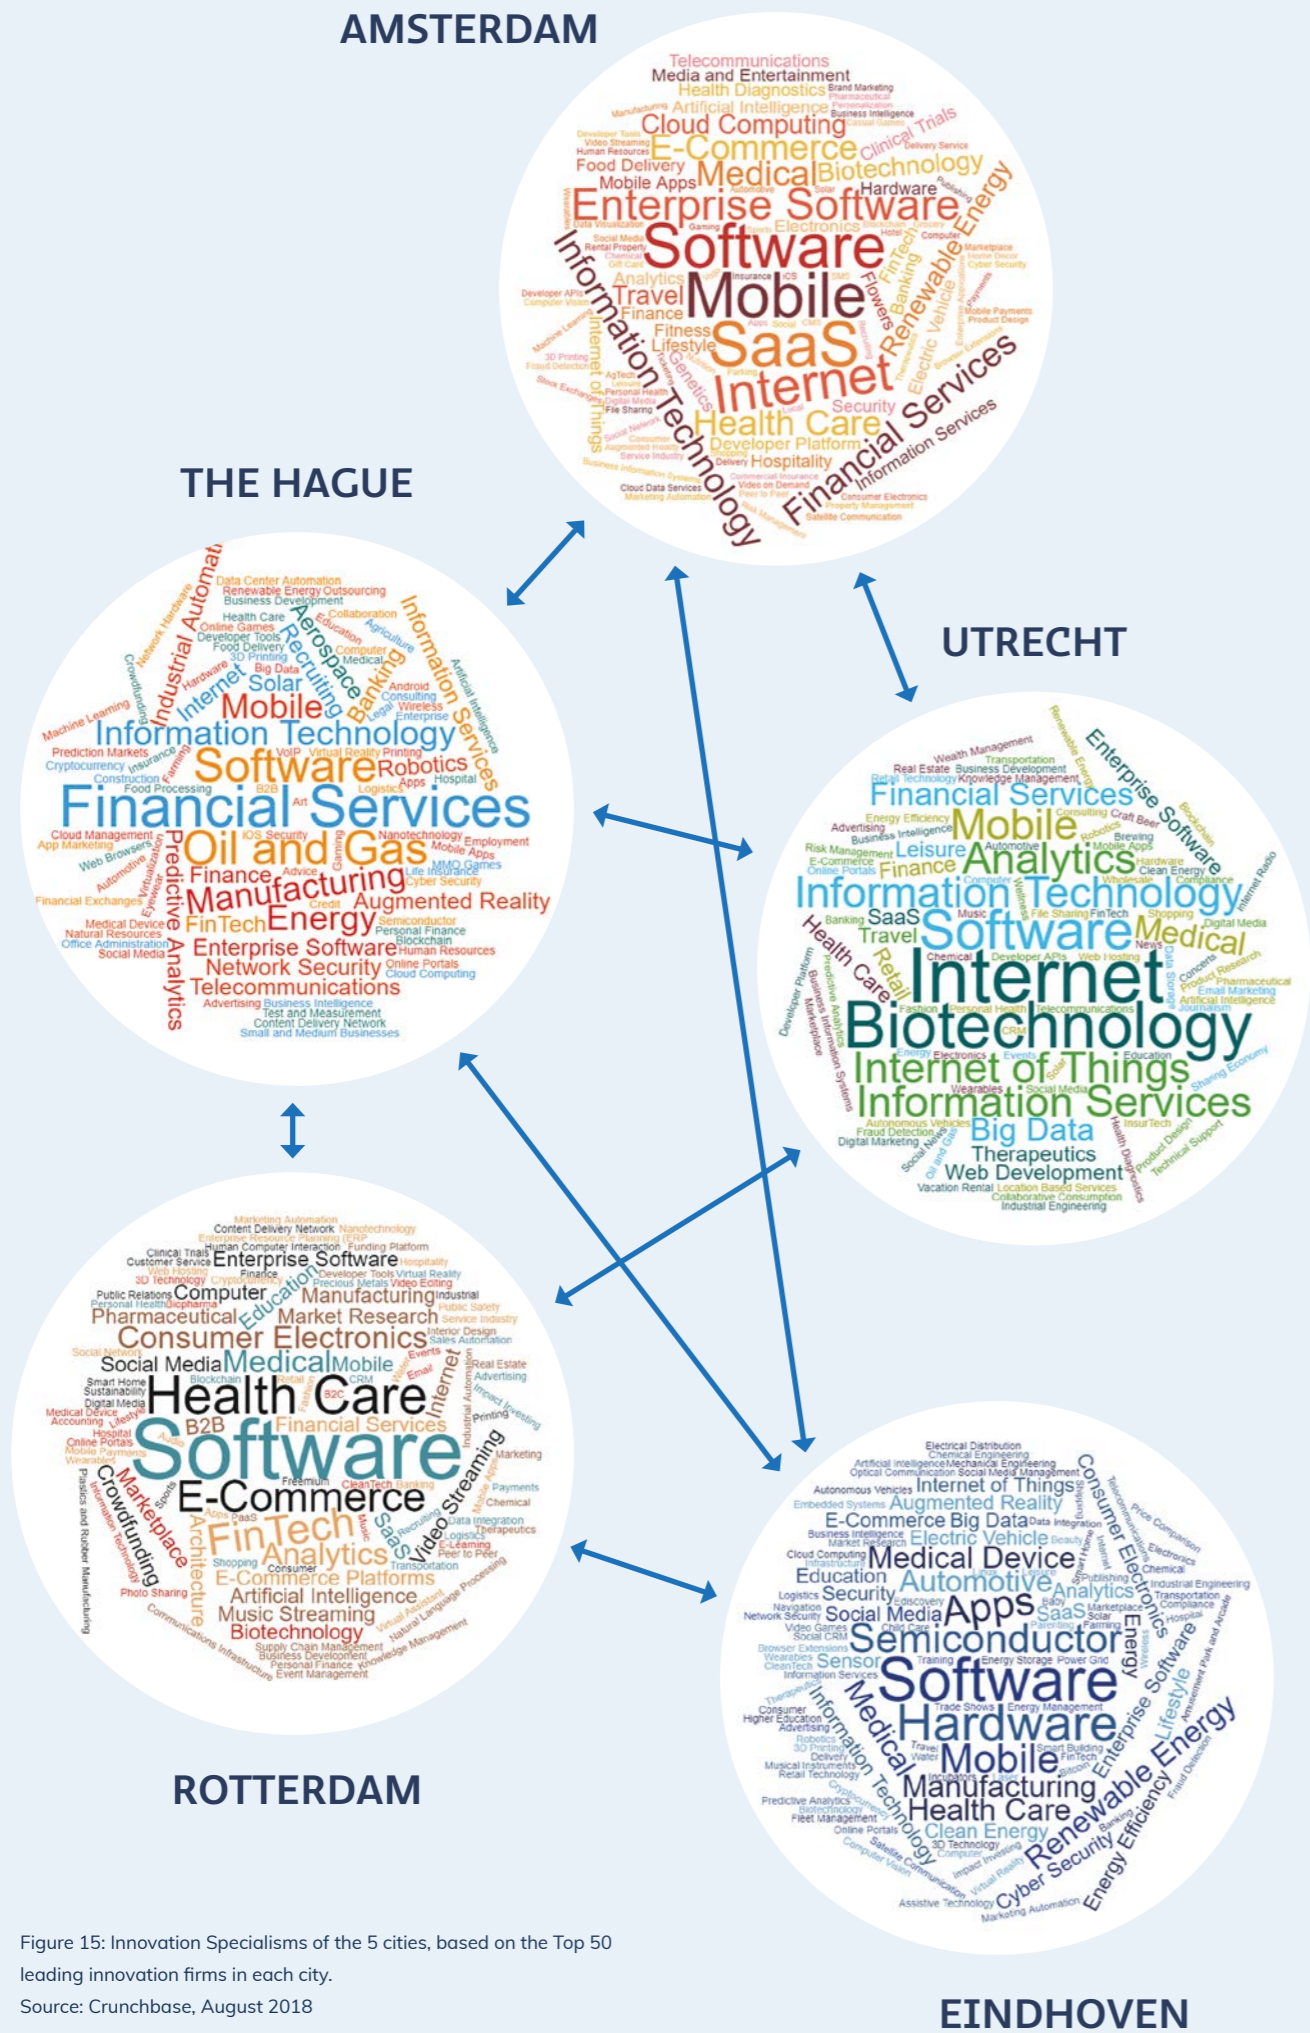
AMSTERDAM

Telecommunications
Media and Entertainment
Health Diagnostics
Artificial Intelligence
Cloud Computing
E-Commerce
Clinical Trials
Food Delivery
Medical
Biotechnology
Mobile Apps
Hardware
Enterprise Software
Energy
Software
Electronics
Information Technology
Travel
Mobile
Renewable Energy
Banking
Finance
Fitness
Flowers
Lifestyle
SaaS
Electric Vehicle
Genetics
Internet
Internet of Things
Security
Health Care
Financial Services
Developer Platform
Information Services
Hospitality

THE HAGUE

Industrial Automation
Data Center Automation
Renewable Energy Outsourcing
Business Development
Information Services
Aerospace
Recruiting
Banking
Solar
Internet
Mobile
Information Technology
Software
Robotics
Financial Services
Oil and Gas
Predictive Analytics
Finance
Manufacturing
Augmented Reality
FinTech
Energy
Enterprise Software
Network Security
Telecommunications

UTRECHT

Enterprise Software
Financial Services
Mobile
Analytics
Leisure
Finance
Information Technology
Software
Medical
SaaS
Travel
Health Care
Retail
Internet
Biotechnology
Internet of Things
Information Services
Big Data
Therapeutics
Web Development

ROTTERDAM

Enterprise Software
Computer
Manufacturing
Pharmaceutical
Market Research
Education
Consumer Electronics
Social Media
Medical
Mobile
Health Care
Internet
B2B
Financial Services
Software
Marketplace
E-Commerce
Video Streaming
Crowdfunding
SaaS
FinTech
Architecture
Analytics
E-Commerce Platforms
Artificial Intelligence
Music Streaming
Biotechnology

EINDHOVEN

Internet of Things
Augmented Reality
Consumer Electronics
E-Commerce
Big Data
Electric Vehicle
Medical Device
Education
Automotive
Security
Analytics
Social Media
Apps
SaaS
Semiconductor
Energy
Sensor
Software
Enterprise Software
Hardware
Medical
Information Technology
Mobile
Lifestyle
Renewable Energy
Manufacturing
Health Care
Clean Energy
Energy Efficiency
Cyber Security

Figure 15: Innovation Specialisms of the 5 cities, based on the Top 50 leading innovation firms in each city.
Source: Crunchbase, August 2018